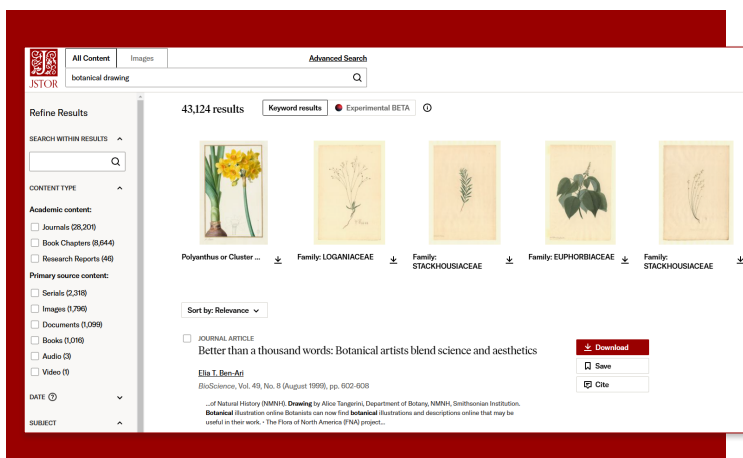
JSTOR

All Content | Images

Advanced Search

botanical drawing

Refine Results

SEARCH WITHIN RESULTS

CONTENT TYPE

Academic content:

Journals (28,201)

Book Chapters (8,644)

Research Reports (46)

Primary source content:

Serials (2,318)

Images (1,796)

Documents (1,099)

Books (1,016)

Audio (3)

Video (1)

DATE

SUBJECT

43,124 results

Keyword results | Experimental BETA

Polyanthus or Cluster ...

Family: LOGANIACEAE

Family: STACKHOUSIACEAE

Family: EUPHORBIACEAE

Family: STACKHOUSIACEAE

Sort by: Relevance

JOURNAL ARTICLE

Better than a thousand words: Botanical artists blend science and aesthetics

Elia T. Ben-Ari

BioScience, Vol. 49, No. 8 (August 1999), pp. 602-608

...of Natural History (NMNH). Drawing by Alice Tangerini, Department of Botany, NMNH, Smithsonian Institution. Botanical illustration online Botanists can now find botanical illustrations and descriptions online that may be useful in their work. • The Flora of North America (FNA) project...

Download

Save

Cite